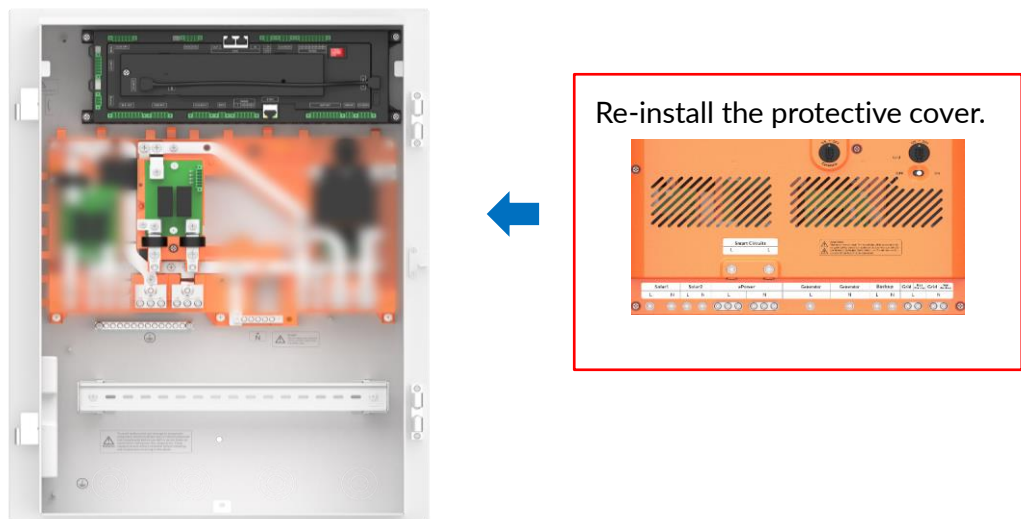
Re-install the protective cover.

Smart Circuits

| Solar1 | Solar2 | aPower | Generator | Generator | Backup | Grid | Grid |
|---|---|---|---|---|---|---|---|
| L N | L N | L N | L | N | L N | L | N |